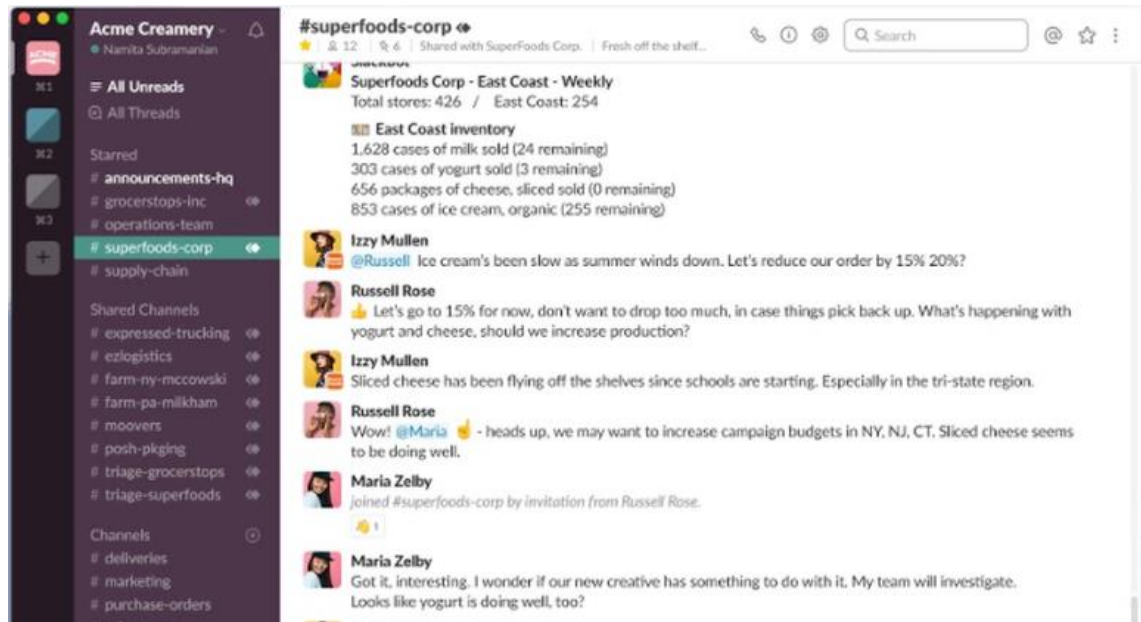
ACME
⌘1
⌘2
⌘3
+

Acme Creamery
Namita Subramanian

All Unreads
All Threads

Starred
# announcements-hq
# grocerstops-inc
# operations-team
# superfoods-corp
# supply-chain

Shared Channels
# expressed-trucking
# ezlogistics
# farm-ny-mccowski
# farm-pa-milkham
# moovers
# posh-pkging
# triage-grocerstops
# triage-superfoods

Channels
# deliveries
# marketing
# purchase-orders

#superfoods-corp
12 | 6 | Shared with SuperFoods Corp. | Fresh off the shelf...

Search

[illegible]
Superfoods Corp - East Coast - Weekly
Total stores: 426 / East Coast: 254

East Coast inventory
1,628 cases of milk sold (24 remaining)
303 cases of yogurt sold (3 remaining)
656 packages of cheese, sliced sold (0 remaining)
853 cases of ice cream, organic (255 remaining)

Izzy Mullen
@Russell Ice cream's been slow as summer winds down. Let's reduce our order by 15% 20%?

Russell Rose
Let's go to 15% for now, don't want to drop too much, in case things pick back up. What's happening with yogurt and cheese, should we increase production?

Izzy Mullen
Sliced cheese has been flying off the shelves since schools are starting. Especially in the tri-state region.

Russell Rose
Wow! @Maria - heads up, we may want to increase campaign budgets in NY, NJ, CT. Sliced cheese seems to be doing well.

Maria Zelby
joined #superfoods-corp by invitation from Russell Rose.
1

Maria Zelby
Got it, interesting. I wonder if our new creative has something to do with it. My team will investigate. Looks like yogurt is doing well, too?